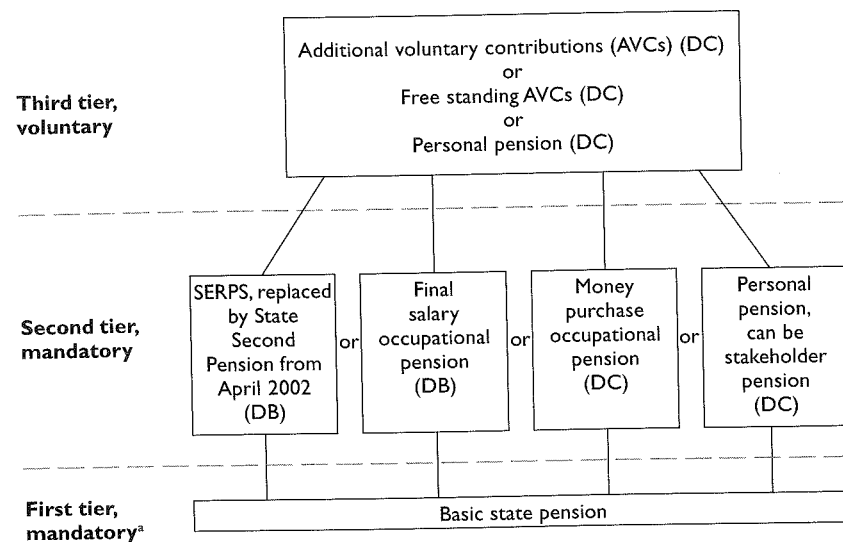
Third tier, voluntary

Additional voluntary contributions (AVCs) (DC)
or
Free standing AVCs (DC)
or
Personal pension (DC)

Second tier, mandatory

SERPS, replaced by State Second Pension from April 2002 (DB)

or

Final salary occupational pension (DB)

or

Money purchase occupational pension (DC)

or

Personal pension, can be stakeholder pension (DC)

First tier, mandatory$^{a}$

Basic state pension